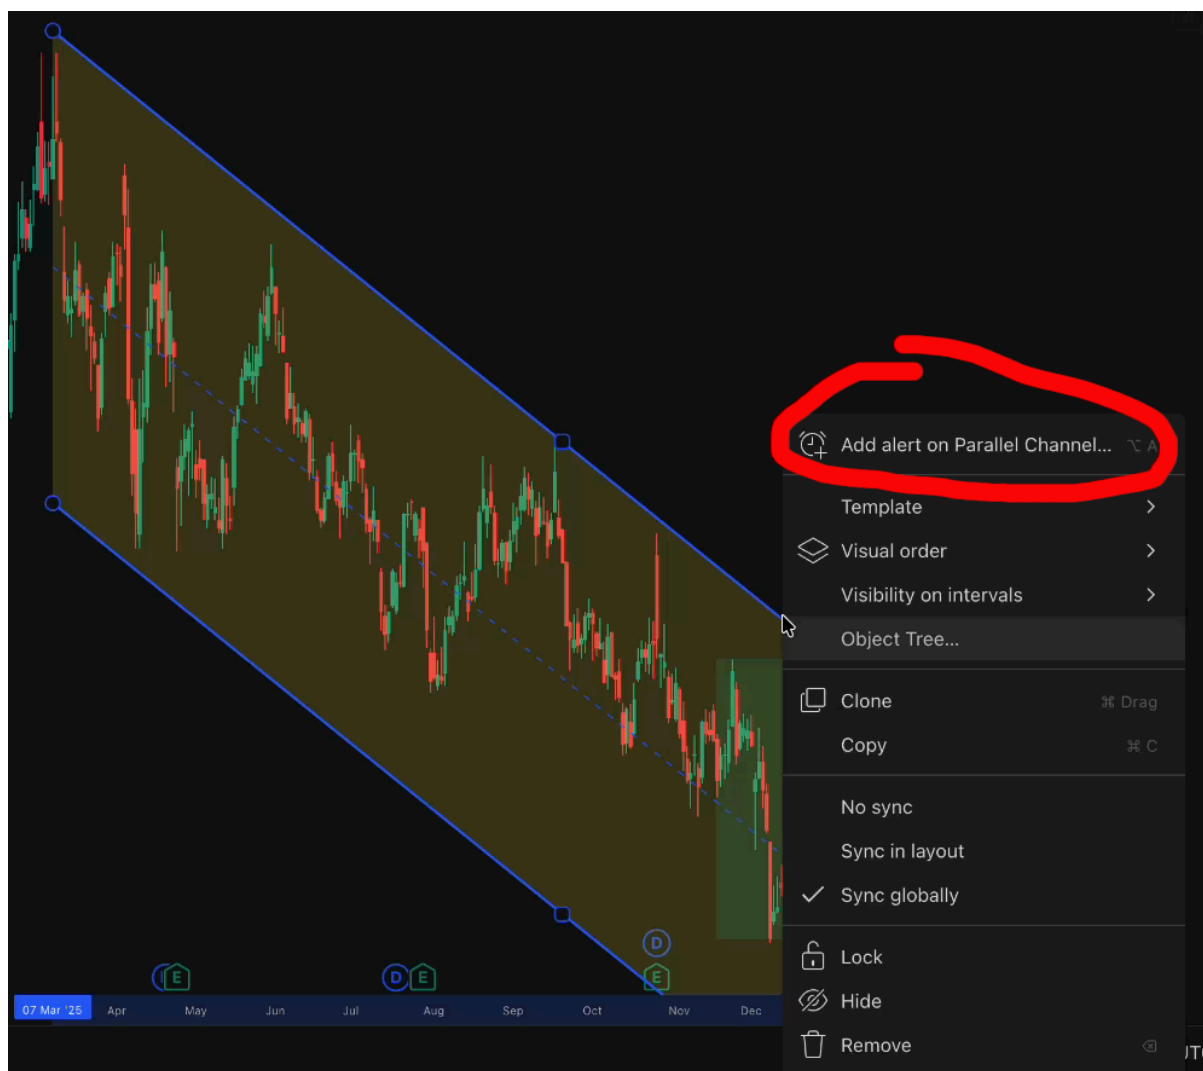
Add alert on Parallel Channel... ⌥ A

Template

Visual order

Visibility on intervals

Object Tree...

Clone ⌘ Drag

Copy ⌘ C

No sync

Sync in layout

Sync globally

Lock

Hide

Remove

E D E D E

07 Mar '25 Apr May Jun Jul Aug Sep Oct Nov Dec